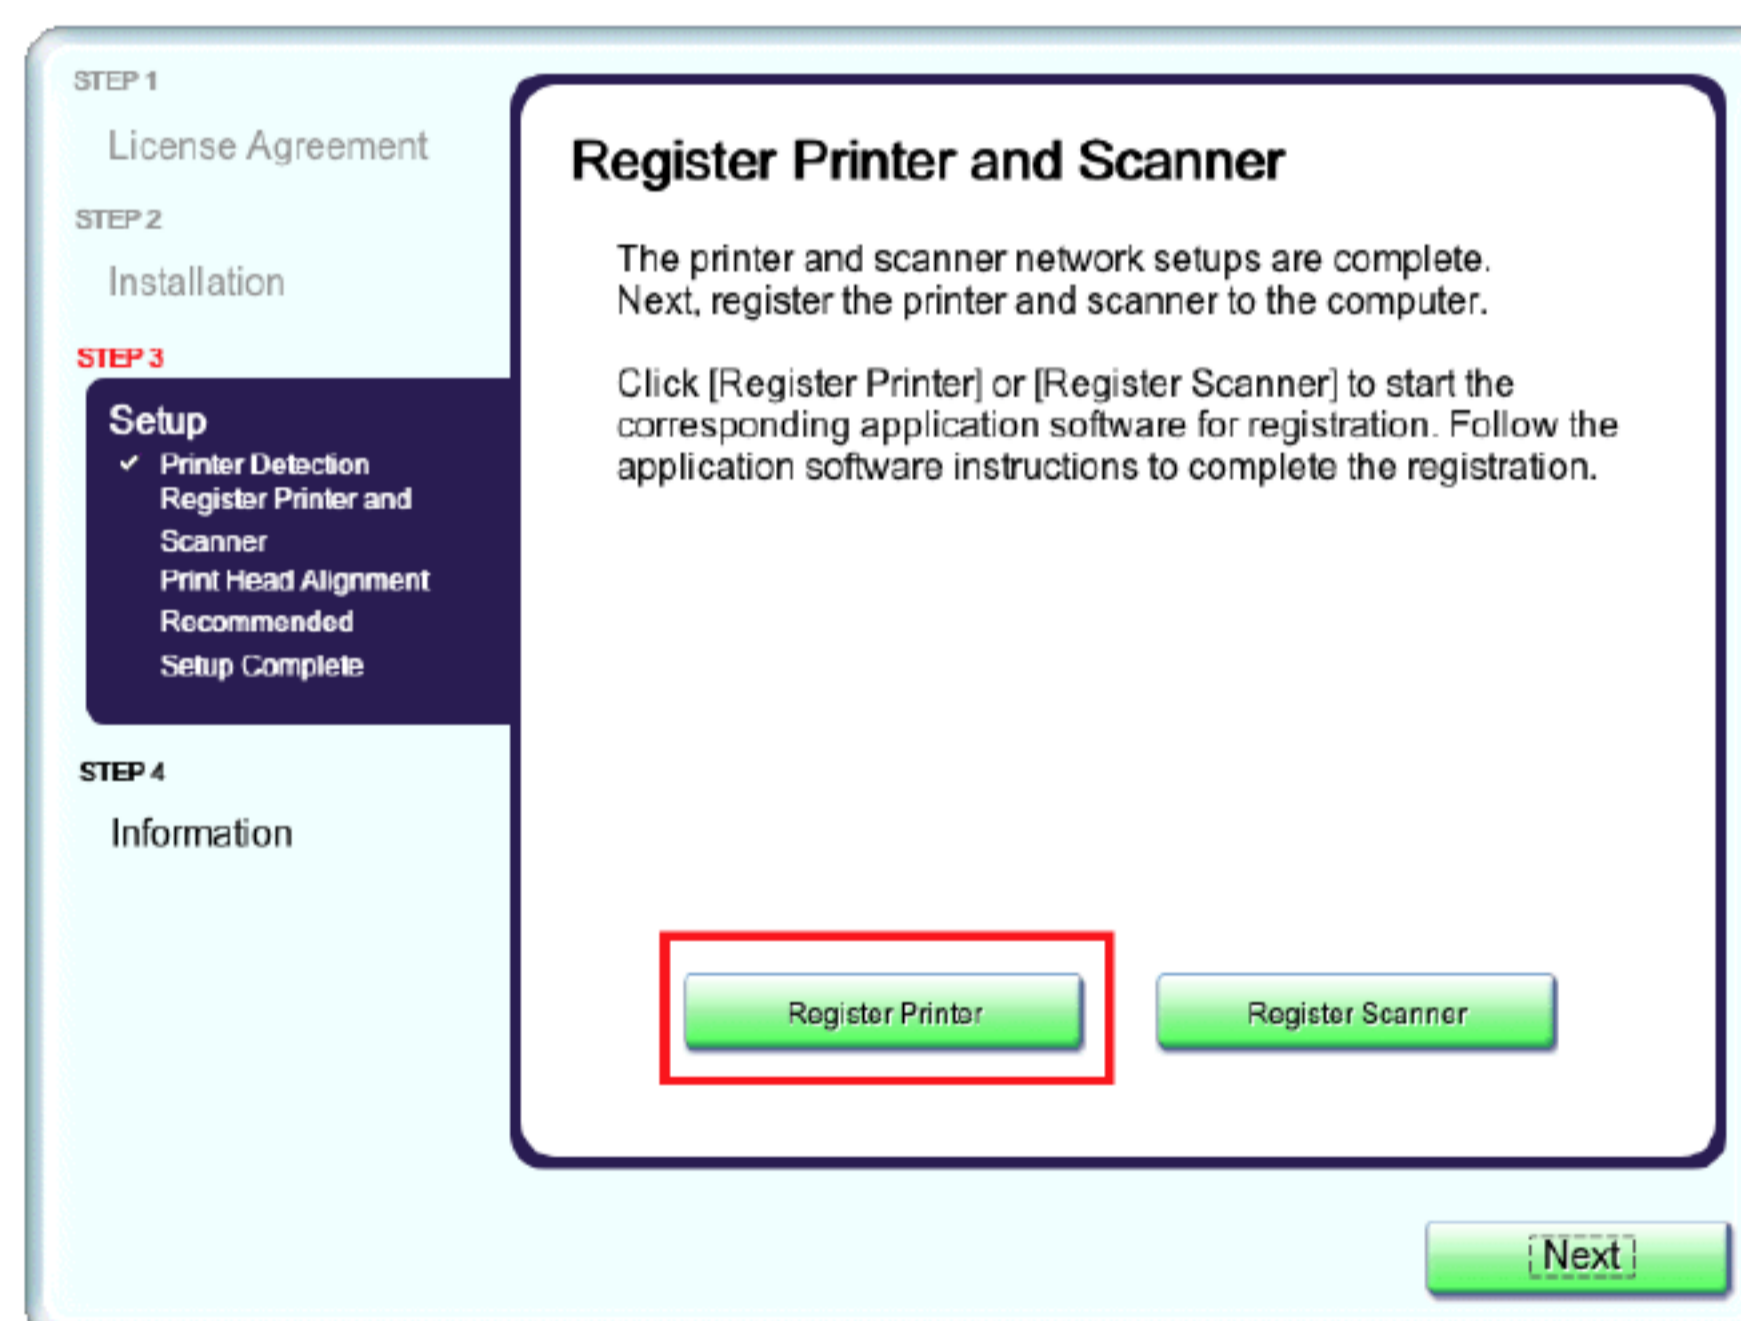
STEP 1

License Agreement

STEP 2

Installation

STEP 3

Setup

✓ Printer Detection

Register Printer and Scanner

Print Head Alignment

Recommended

Setup Complete

STEP 4

Information

Register Printer and Scanner

The printer and scanner network setups are complete. Next, register the printer and scanner to the computer.

Click [Register Printer] or [Register Scanner] to start the corresponding application software for registration. Follow the application software instructions to complete the registration.

Register Printer

Register Scanner

Next